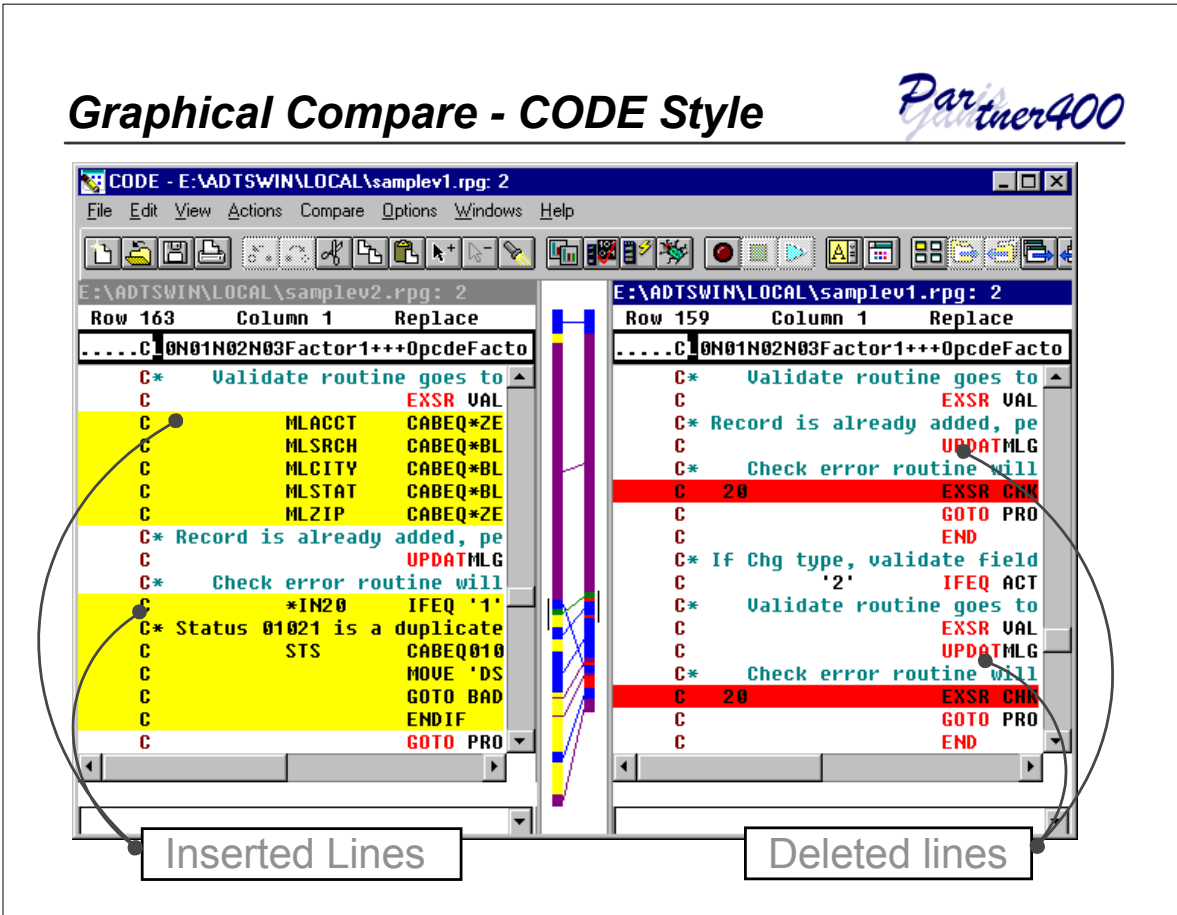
Graphical Compare - CODE Style

Partner400

CODE - E:\ADTSWIN\LOCAL\samplev1.rpg: 2

File Edit View Actions Compare Options Windows Help

E:\ADTSWIN\LOCAL\samplev2.rpg: 2
Row 163 Column 1 Replace
.....CL0N01N02N03Factor1+++OpcdeFacto
C* Validate routine goes to
C EXSR VAL
C MLACCT CABEQ*ZE
C MLSRCH CABEQ*BL
C MLCITY CABEQ*BL
C MLSTAT CABEQ*BL
C MLZIP CABEQ*ZE
C* Record is already added, pe
C UPDATMLG
C* Check error routine will
C *IN20 IFEQ '1'
C* Status 01021 is a duplicate
C STS CABEQ010
C MOVE 'DS
C GOTO BAD
C ENDIF
C GOTO PRO

E:\ADTSWIN\LOCAL\samplev1.rpg: 2
Row 159 Column 1 Replace
.....CL0N01N02N03Factor1+++OpcdeFacto
C* Validate routine goes to
C EXSR VAL
C* Record is already added, pe
C UPDATMLG
C* Check error routine will
C 20 EXSR CHK
C GOTO PRO
C END
C* If Chg type, validate field
C '2' IFEQ ACT
C* Validate routine goes to
C EXSR VAL
C UPDATMLG
C* Check error routine will
C 20 EXSR CHK
C GOTO PRO
C END

Inserted Lines

Deleted lines